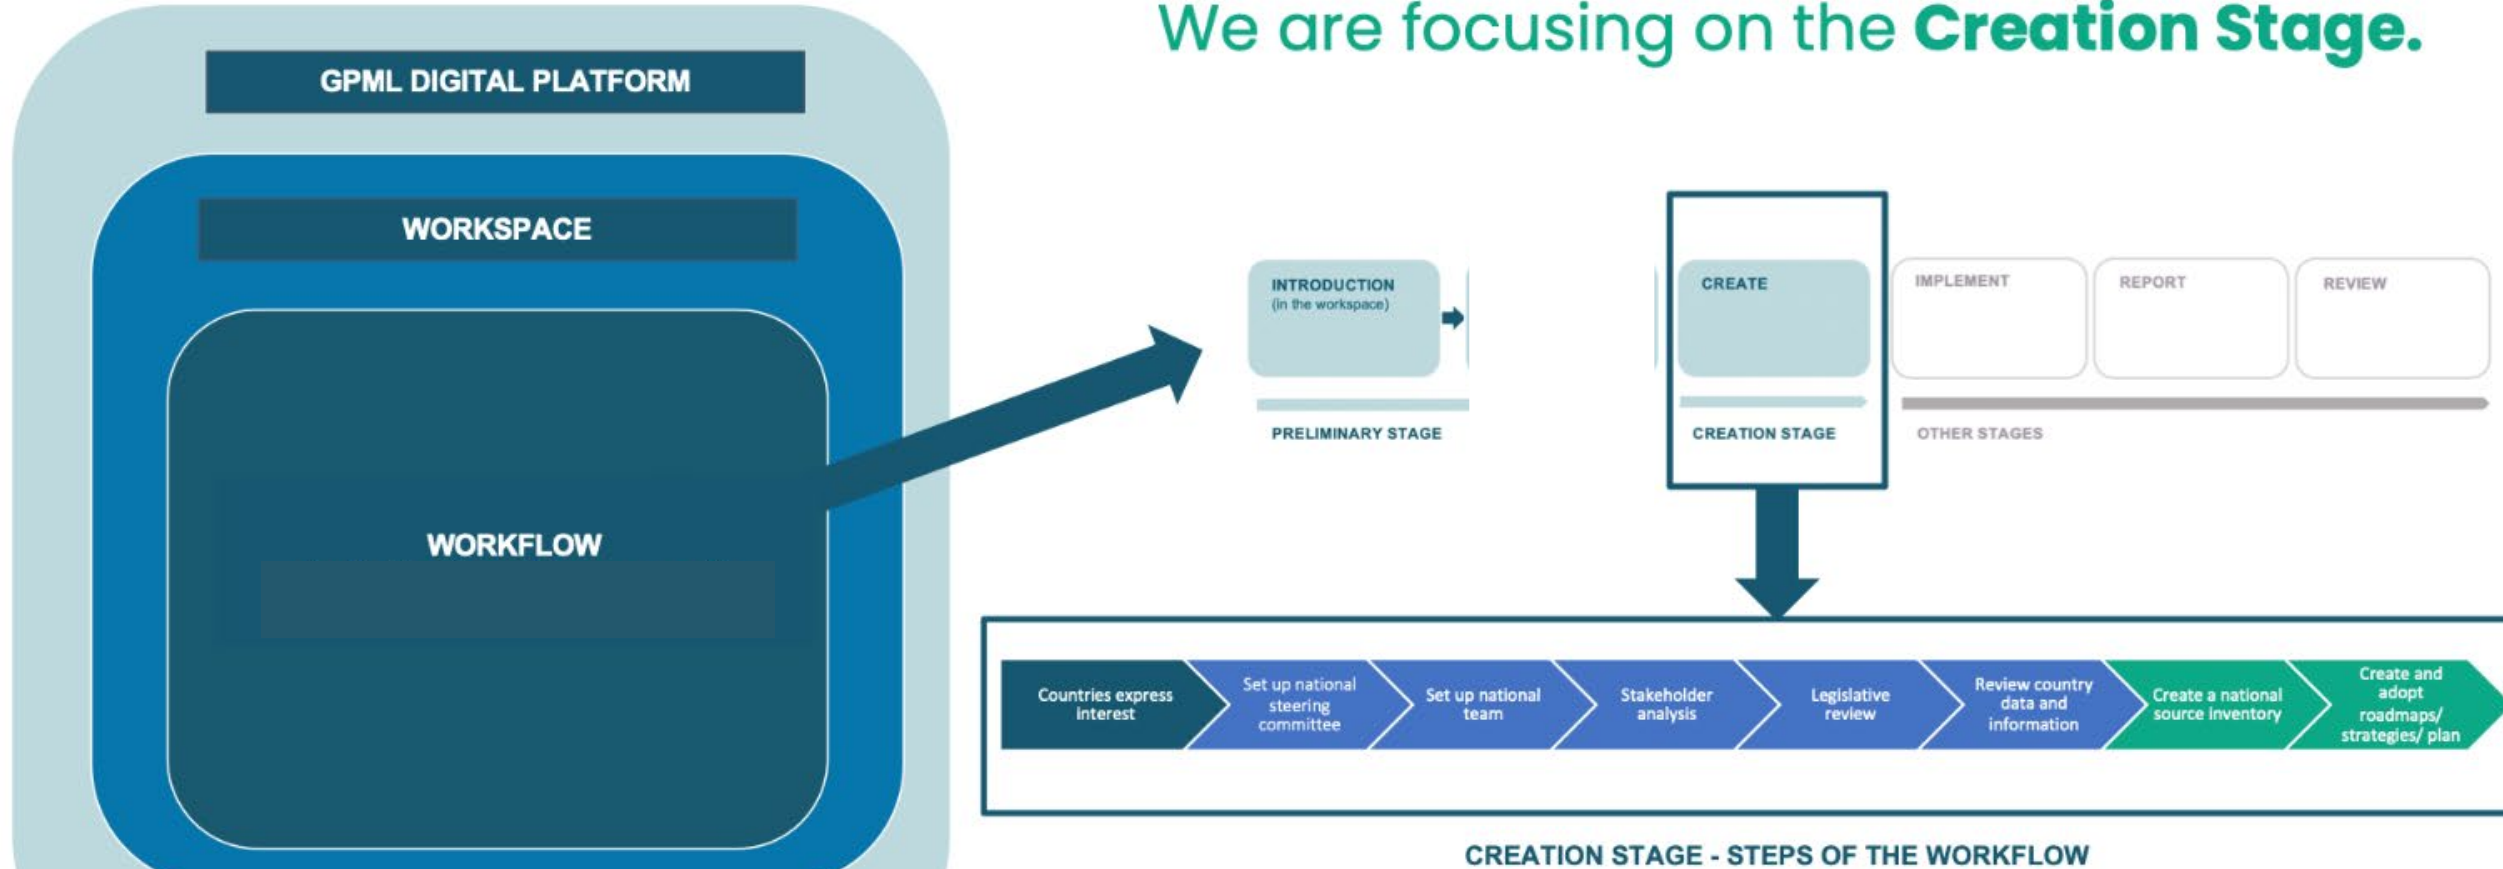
We are focusing on the **Creation Stage.**

GPML DIGITAL PLATFORM

WORKSPACE

WORKFLOW

INTRODUCTION
(in the workspace)

PRELIMINARY STAGE

CREATE

CREATION STAGE

IMPLEMENT

REPORT

REVIEW

OTHER STAGES

Countries express interest

Set up national steering committee

Set up national team

Stakeholder analysis

Legislative review

Review country data and information

Create a national source inventory

Create and adopt roadmaps/ strategies/ plan

CREATION STAGE - STEPS OF THE WORKFLOW